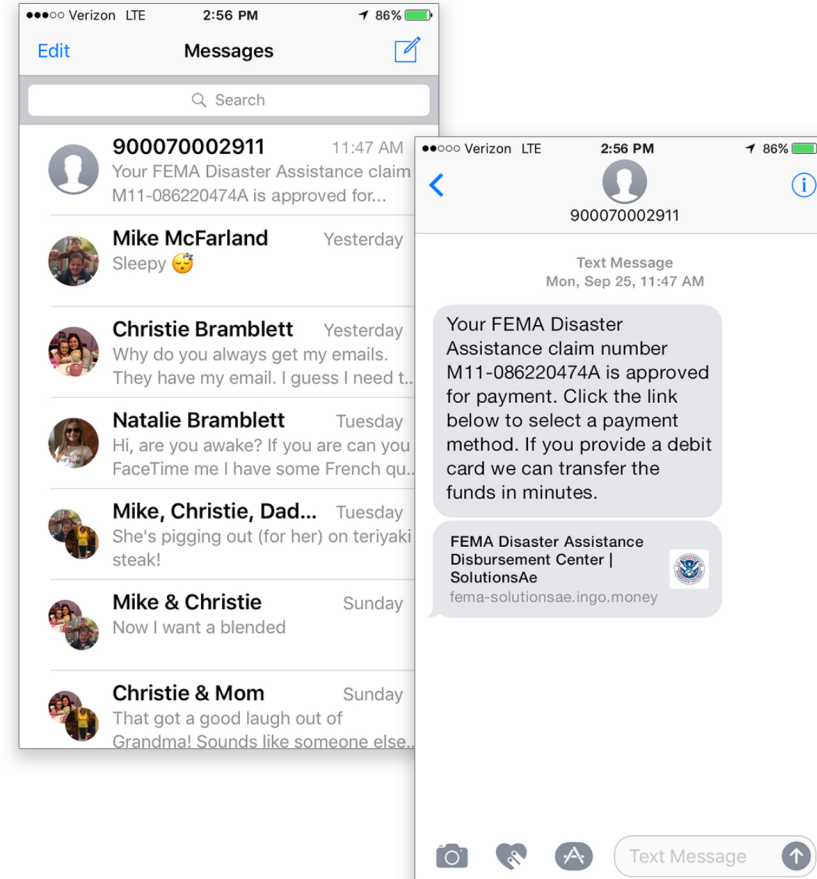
●●●○○ Verizon LTE 2:56 PM 86%

Edit Messages

Search

900070002911 11:47 AM
Your FEMA Disaster Assistance claim M11-086220474A is approved for...

Mike McFarland Yesterday
Sleepy 😴

Christie Bramblett Yesterday
Why do you always get my emails. They have my email. I guess I need t...

Natalie Bramblett Tuesday
Hi, are you awake? If you are can you FaceTime me I have some French qu...

Mike, Christie, Dad... Tuesday
She's pigging out (for her) on teriyaki steak!

Mike & Christie Sunday
Now I want a blended

Christie & Mom Sunday
That got a laugh out of Grandma! Sounds like someone else...

●●○○○ Verizon LTE 2:56 PM 86%

900070002911

Text Message
Mon, Sep 25, 11:47 AM

Your FEMA Disaster Assistance claim number M11-086220474A is approved for payment. Click the link below to select a payment method. If you provide a debit card we can transfer the funds in minutes.

FEMA Disaster Assistance Disbursement Center | SolutionsAe
fema-solutionsae.ingo.money

Text Message